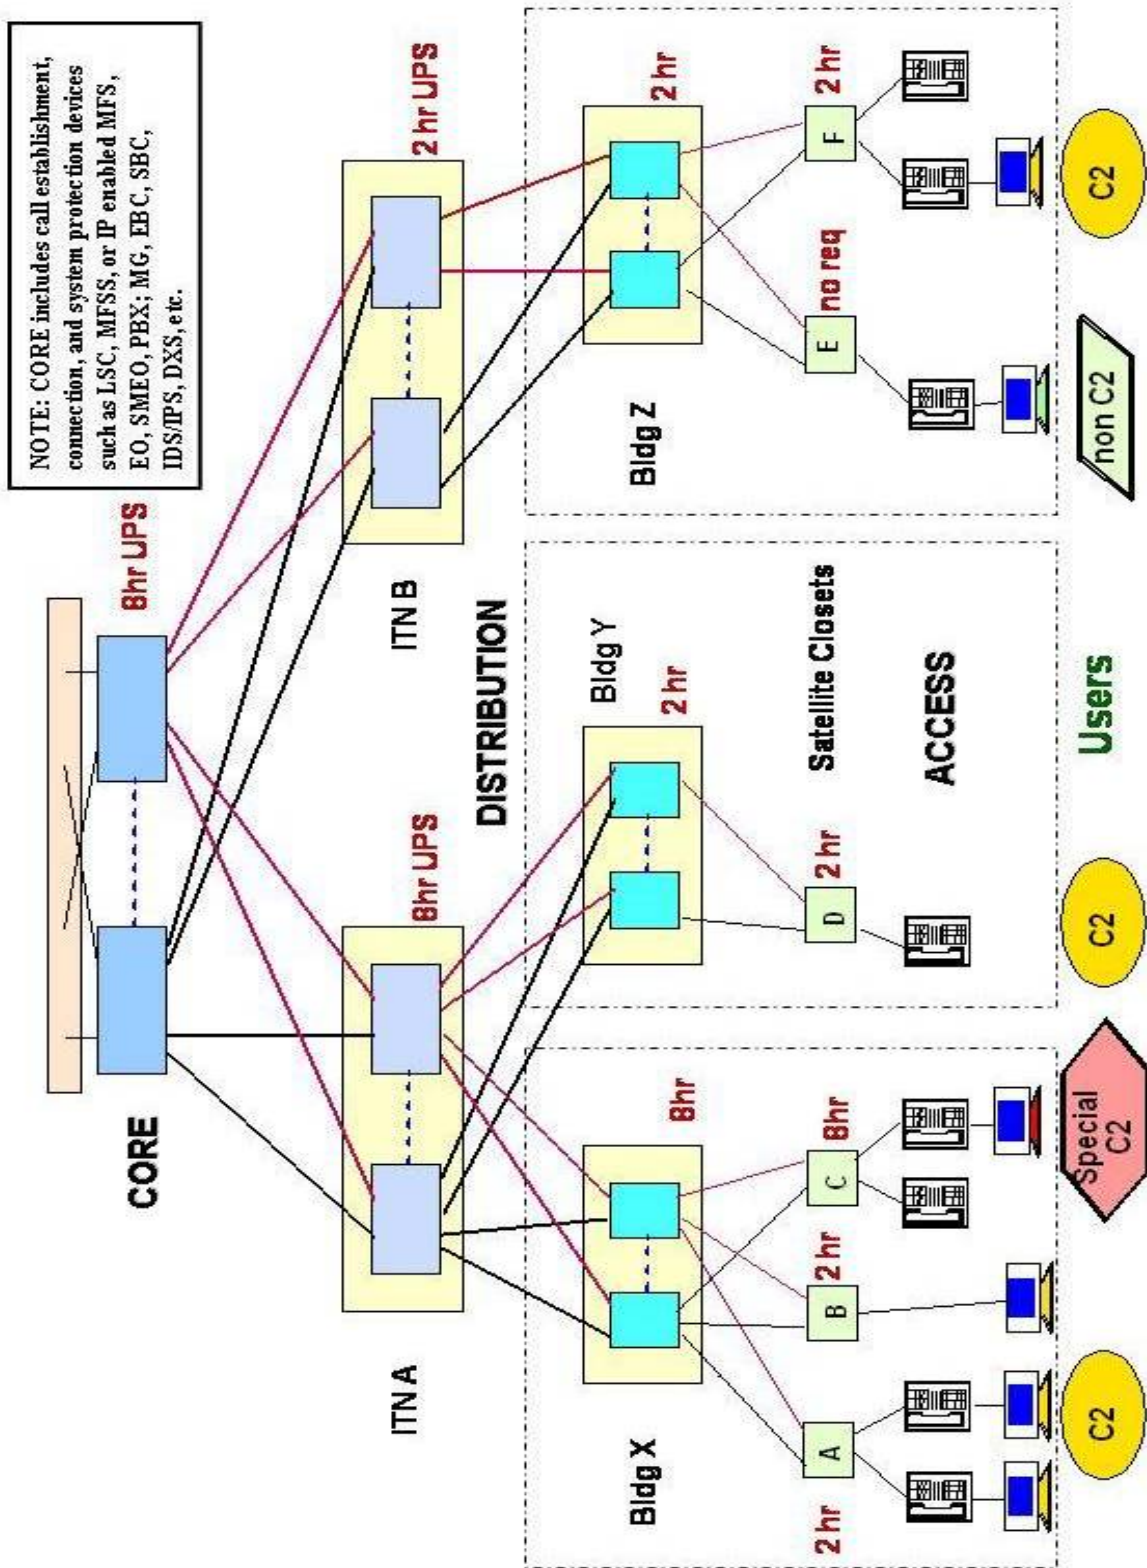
NOTE: CORE includes call establishment, connection, and system protection devices such as LSC, MFSS, or IP enabled MFS, EO, SMEO, PBX; MG, EBC, SBC, IDS/IPS, DXS, etc.

CORE

8hr UPS

ITN A

8hr UPS

DISTRIBUTION

ITN B

2 hr UPS

Bldg X

8hr

2 hr

A

2 hr

B

C

8hr

Special C2

C2

Bldg Y

2 hr

D

2 hr

C2

Satellite Closets

ACCESS

Users

Bldg Z

2 hr

E

no req

F

2 hr

non C2

C2